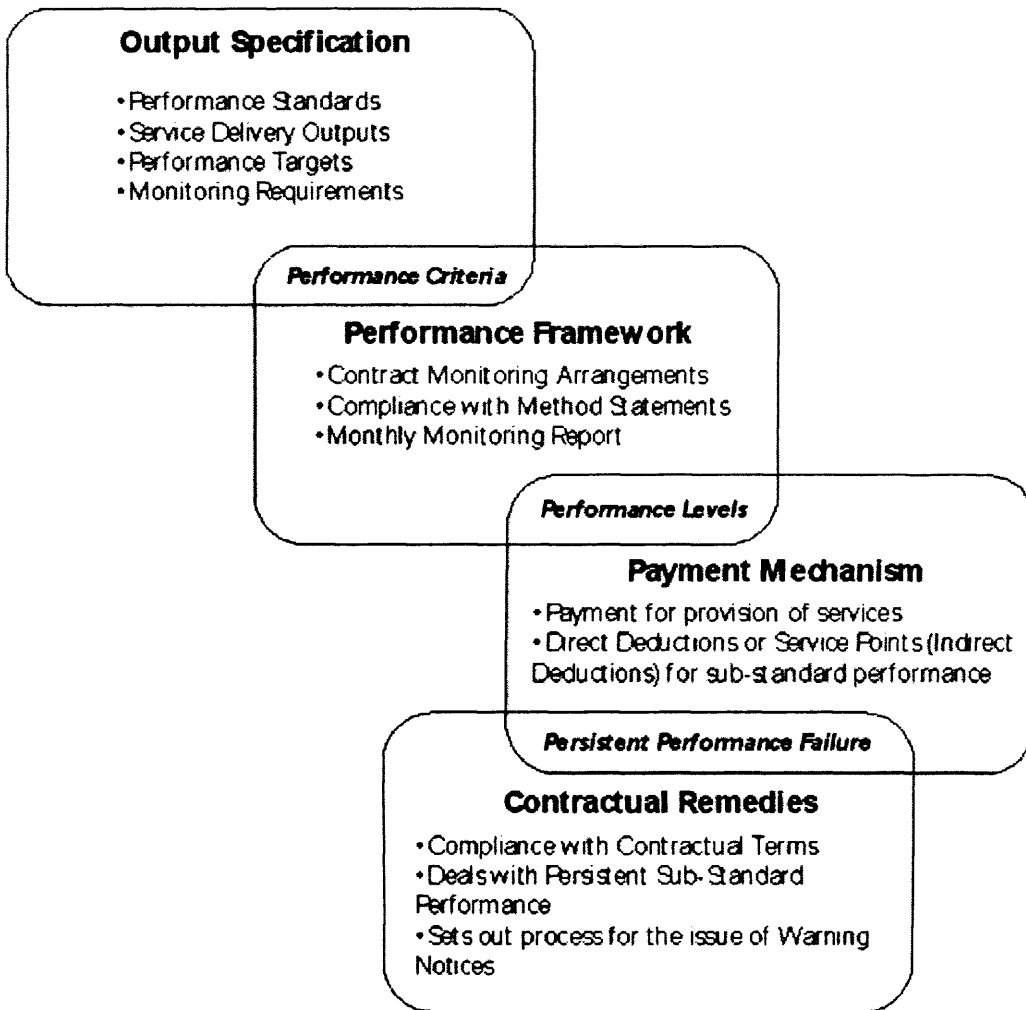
Output Specification

• Performance Standards
• Service Delivery Outputs
• Performance Targets
• Monitoring Requirements

Performance Criteria

Performance Framework

• Contract Monitoring Arrangements
• Compliance with Method Statements
• Monthly Monitoring Report

Performance Levels

Payment Mechanism

• Payment for provision of services
• Direct Deductions or Service Points (Indirect Deductions) for sub-standard performance

Persistent Performance Failure

Contractual Remedies

• Compliance with Contractual Terms
• Deals with Persistent Sub-Standard Performance
• Sets out process for the issue of Warning Notices